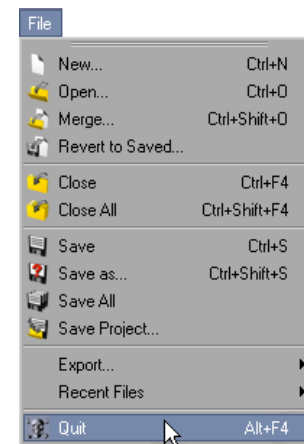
File

New... Ctrl+N
Open... Ctrl+O
Merge... Ctrl+Shift+O
Revert to Saved...

Close Ctrl+F4
Close All Ctrl+Shift+F4

Save Ctrl+S
Save as... Ctrl+Shift+S
Save All
Save Project...

Export...
Recent Files

Quit Alt+F4